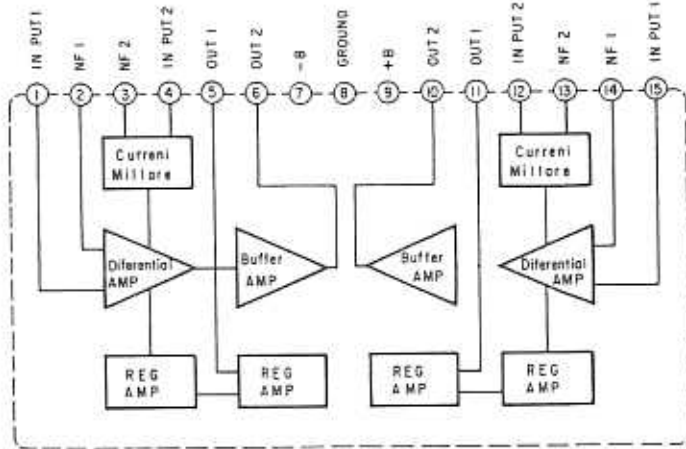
IN PUT 1
NF 1
NF 2
IN PUT 2
OUT 1
OUT 2
-B
GROUND
+B
OUT 2
OUT 1
IN PUT 2
NF 2
NF 1
IN PUT 1

1
2
3
4
5
6
7
8
9
10
11
12
13
14
15

Curreni Millore

Diferential AMP

Buffer AMP

Buffer AMP

Curreni Millore

Diferential AMP

REG AMP

REG AMP

REG AMP

REG AMP